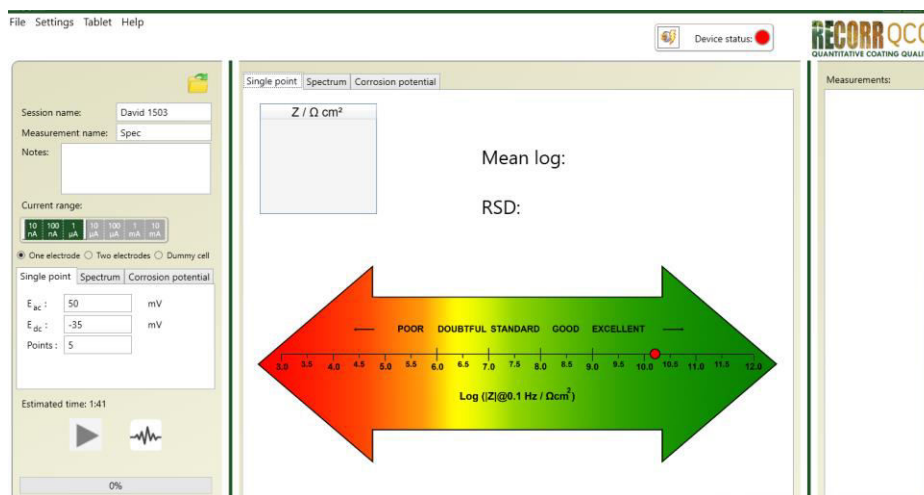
File Settings Tablet Help

Device status:

RECORR QCC
QUANTITATIVE COATING QUALI

Session name: David 1503
Measurement name: Spec
Notes:

Current range:
10 nA | 100 nA | 1 µA | 10 µA | 100 µA | 1 mA | 10 mA

One electrode ○ Two electrodes ○ Dummy cell

Single point | Spectrum | Corrosion potential

$E_{ac}$ : 50 mV
$E_{dc}$ : -35 mV
Points : 5

Estimated time: 1:41

0%

Single point | Spectrum | Corrosion potential

Z / Ω cm²

Mean log:

RSD:

POOR DOUBTFUL STANDARD GOOD EXCELLENT

3.0 3.5 4.0 4.5 5.0 5.5 6.0 6.5 7.0 7.5 8.0 8.5 9.0 9.5 10.0 10.5 11.0 11.5 12.0

Log (|Z|@0.1 Hz / Ωcm$^2$)

Measurements: